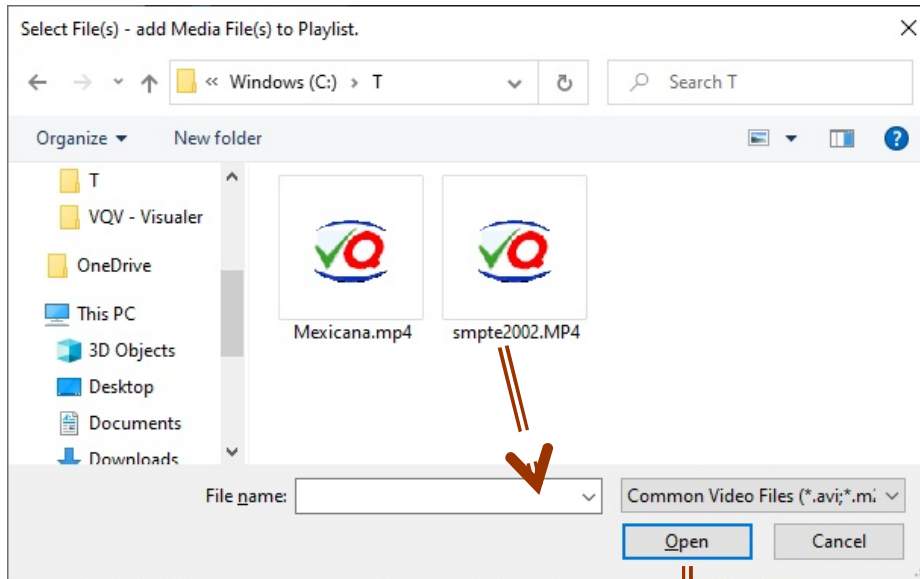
Select File(s) - add Media File(s) to Playlist.

« Windows (C:) › T

Search T

Organize ▾ New folder

T
VQV - Visualer
OneDrive
This PC
3D Objects
Desktop
Documents
Downloads

Mexicana.mp4
smpte2002.MP4

File name:
Common Video Files (*.avi;*.m

Open
Cancel